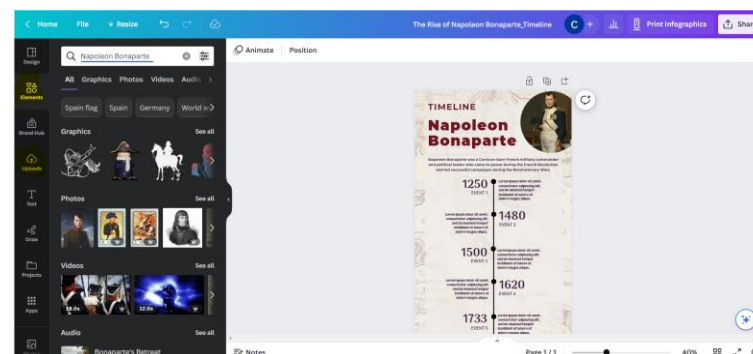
< Home File Resize

The Rise of Napoleon Bonaparte_Timeline C + Print Infographics Share

Design

Elements

Brand Hub

Uploads

Text

Draw

Projects

Apps

Napoleon Bonaparte

All Graphics Photos Videos Audio >

Spain flag Spain Germany World w >

Graphics See all

Photos See all

Videos See all

18.0s 12.0s

Audio See all

Bonaparte's Retreat

Animate Position

TIMELINE

Napoleon Bonaparte

Napoleon Bonaparte was a Corsican-born French military commander and political leader who came to power during the French Revolution and led successful campaigns during the Revolutionary Wars.

1250
EVENT 1

1480
EVENT 2

1500
EVENT 3

1620
EVENT 4

1733
EVENT 5

Lorem ipsum dolor sit amet, consectetur adipiscing elit, sed do eiusmod tempor incididunt ut labore et dolore magna aliqua.

Lorem ipsum dolor sit amet, consectetur adipiscing elit, sed do eiusmod tempor incididunt ut labore et dolore magna aliqua.

Lorem ipsum dolor sit amet, consectetur adipiscing elit, sed do eiusmod tempor incididunt ut labore et dolore magna aliqua.

Lorem ipsum dolor sit amet, consectetur adipiscing elit, sed do eiusmod tempor incididunt ut labore et dolore magna aliqua.

Lorem ipsum dolor sit amet, consectetur adipiscing elit, sed do eiusmod tempor incididunt ut labore et dolore magna aliqua.

Notes

Page 1 / 1

40%